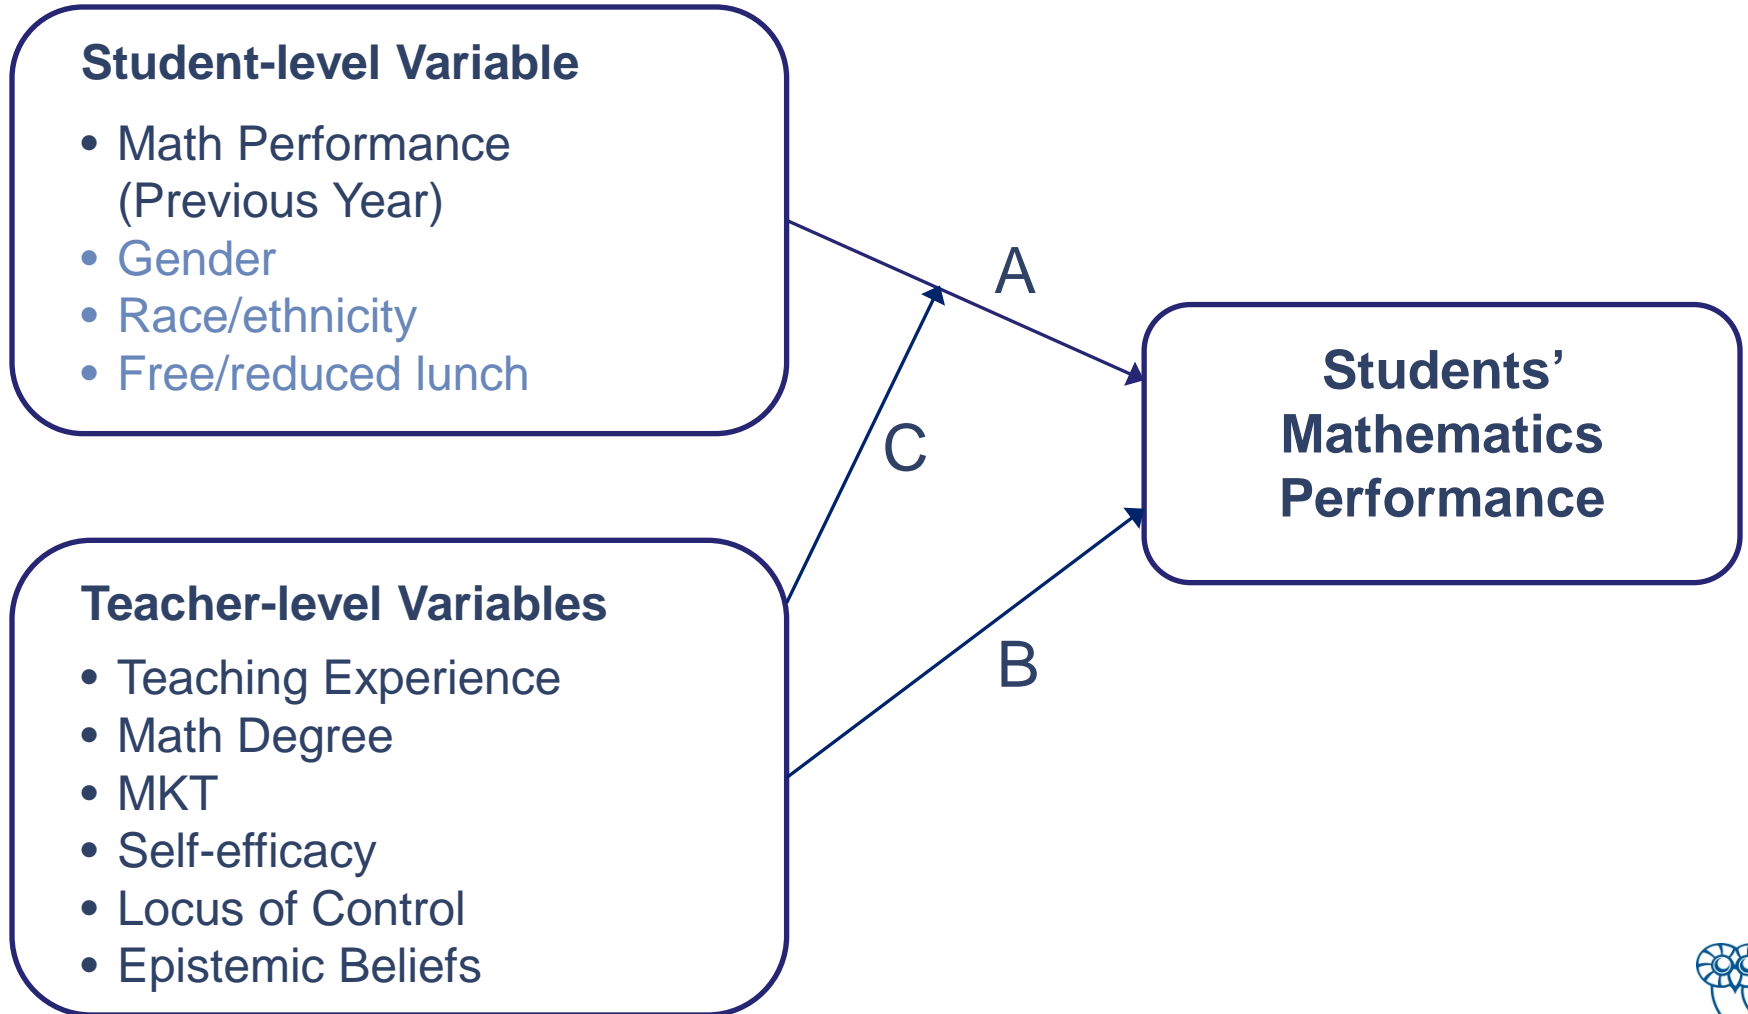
Student-level Variable

- Math Performance (Previous Year)
- Gender
- Race/ethnicity
- Free/reduced lunch

A

C

Students' Mathematics Performance

Teacher-level Variables

- Teaching Experience
- Math Degree
- MKT
- Self-efficacy
- Locus of Control
- Epistemic Beliefs

B